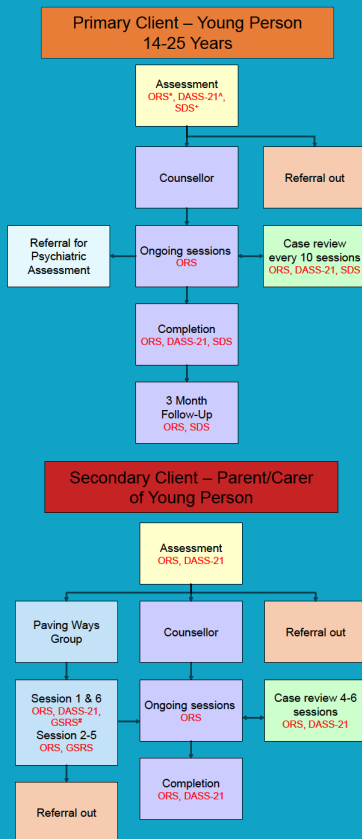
Primary Client – Young Person 14-25 Years

Assessment
ORS*, DASS-21^, SDS+

Counsellor

Referral out

Referral for Psychiatric Assessment

Ongoing sessions
ORS

Case review every 10 sessions
ORS, DASS-21, SDS

Completion
ORS, DASS-21, SDS

3 Month Follow-Up
ORS, SDS

Secondary Client – Parent/Carer of Young Person

Assessment
ORS, DASS-21

Paving Ways Group

Counsellor

Referral out

Session 1 & 6
ORS, DASS-21, GSRS#
Session 2-5
ORS, GSRS

Ongoing sessions
ORS

Case review 4-6 sessions
ORS, DASS-21

Completion
ORS, DASS-21

Referral out